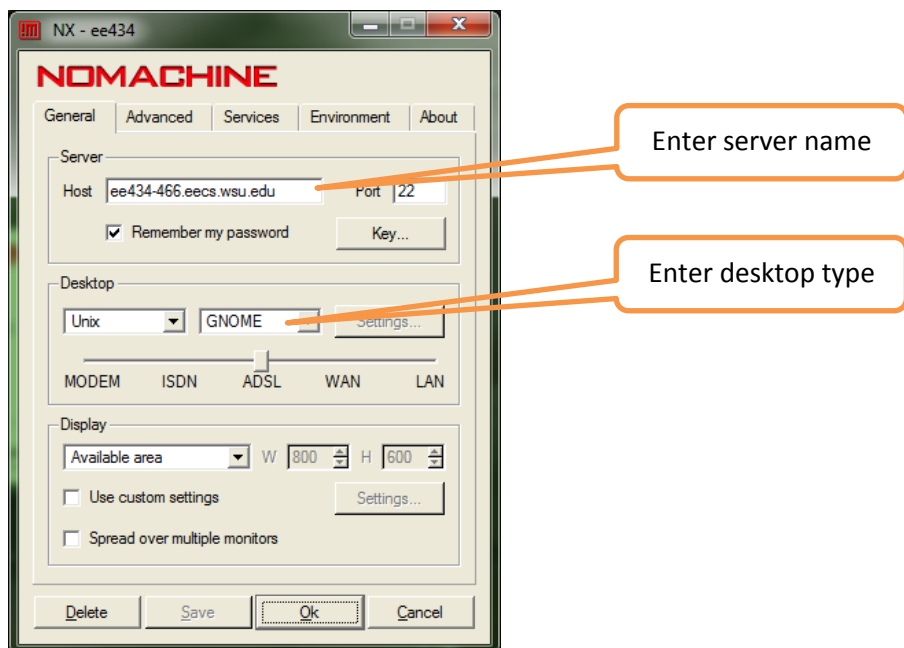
NX - ee434

NOMACHINE

General Advanced Services Environment About

Server

Host ee434-466.eecs.wsu.edu Port 22

Remember my password Key...

Desktop

Unix GNOME Settings...

MODEM ISDN ADSL WAN LAN

Display

Available area W 800 H 600

Use custom settings Settings...

Spread over multiple monitors

Delete Save Ok Cancel

Enter server name

Enter desktop type